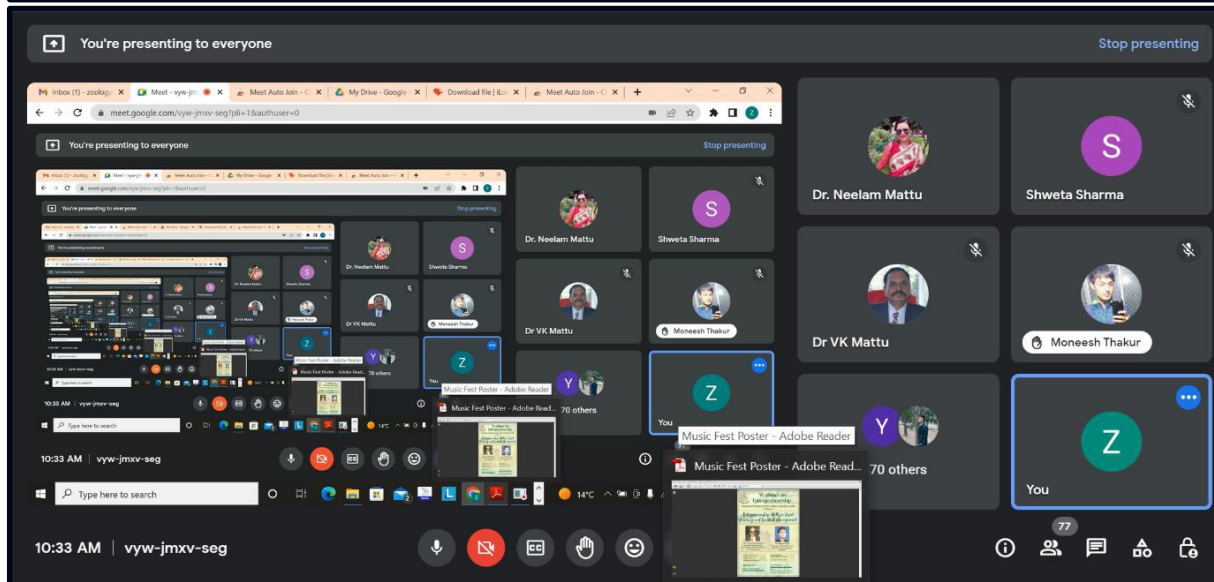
You're presenting to everyone

Stop presenting

Inbox (1) - zoology
Meet - vyw-jm
Meet Auto Join - C
My Drive - Google
Download file | iLo
Meet Auto Join - C

meet.google.com/vyw-jmxv-seg?pli=1&authuser=0

You're presenting to everyone

Stop presenting

Dr. Neelam Mattu

Shweta Sharma

Dr VK Mattu

Moneesh Thakur

70 others

You

Music Fest Poster - Adobe Reader

Music Fest Poster - Adobe Read...

10:33 AM | vyw-jmxv-seg

Type here to search

14°C

Dr. Neelam Mattu

Shweta Sharma

Dr VK Mattu

Moneesh Thakur

70 others

You

Music Fest Poster - Adobe Reader

Music Fest Poster - Adobe Read...

10:33 AM | vyw-jmxv-seg

77